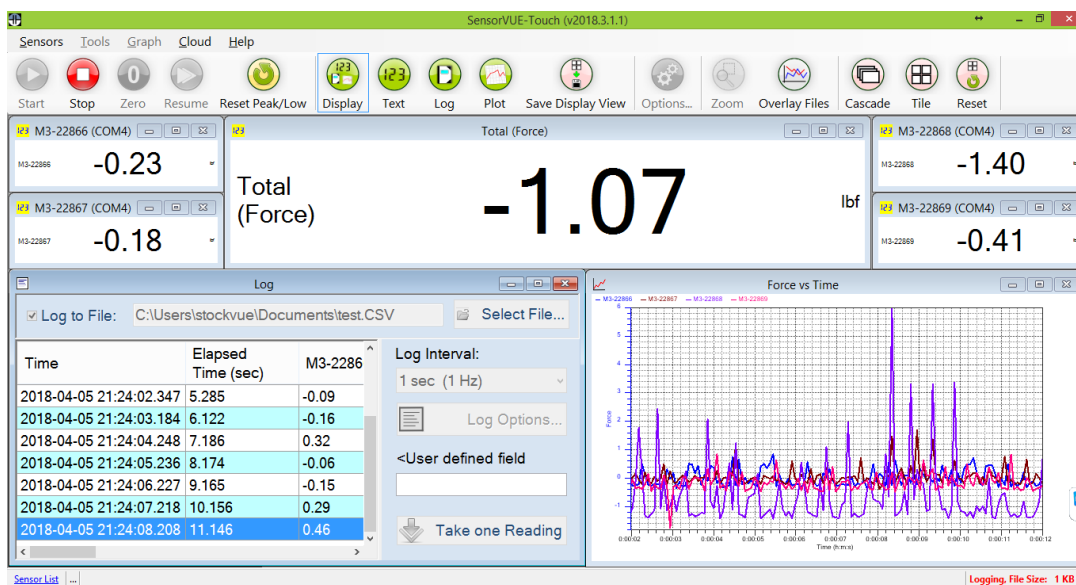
SensorVUE-Touch (v2018.3.1.1)

Sensors Tools Graph Cloud Help

Start Stop Zero Resume Reset Peak/Low Display Text Log Plot Save Display View Options... Zoom Overlay Files Cascade Tile Reset

M3-22866 (COM4)
M3-22866 -0.23

Total (Force)
Total (Force) -1.07 lbf

M3-22868 (COM4)
M3-22868 -1.40

M3-22867 (COM4)
M3-22867 -0.18

M3-22869 (COM4)
M3-22869 -0.41

Log

Log to File: C:\Users\stockvue\Documents\test.CSV Select File...

| Time | Elapsed Time (sec) | M3-2286 |
|---|---|---|
| 2018-04-05 21:24:02.347 | 5.285 | -0.09 |
| 2018-04-05 21:24:03.184 | 6.122 | -0.16 |
| 2018-04-05 21:24:04.248 | 7.186 | 0.32 |
| 2018-04-05 21:24:05.236 | 8.174 | -0.06 |
| 2018-04-05 21:24:06.227 | 9.165 | -0.15 |
| 2018-04-05 21:24:07.218 | 10.156 | 0.29 |
| 2018-04-05 21:24:08.208 | 11.146 | 0.46 |

Log Interval:
1 sec (1 Hz)
Log Options...
<User defined field
Take one Reading

Force vs Time
M3-22866 M3-22867 M3-22868 M3-22869
Force
6 5 4 3 2 1 0 -1
0:00:02 0:00:03 0:00:04 0:00:05 0:00:06 0:00:07 0:00:08 0:00:09 0:00:10 0:00:11 0:00:12
Time (h:m:s)

Sensor List ...
Logging, File Size: 1 KB